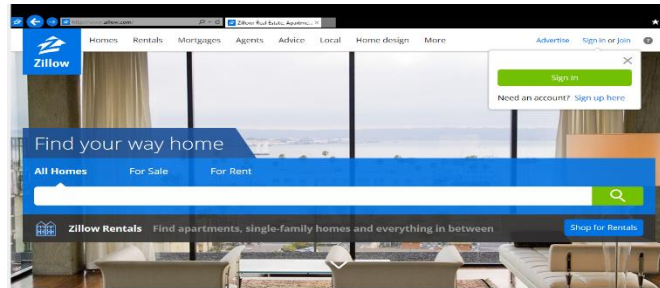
http://www.zillow.com/
Zillow: Real Estate, Apartme... ×

Zillow
Homes Rentals Mortgages Agents Advice Local Home design More
Advertise Sign in or Join ?

×
Sign in
Need an account? Sign up here

Find your way home
All Homes For Sale For Rent

Zillow Rentals Find apartments, single-family homes and everything in between
Shop for Rentals